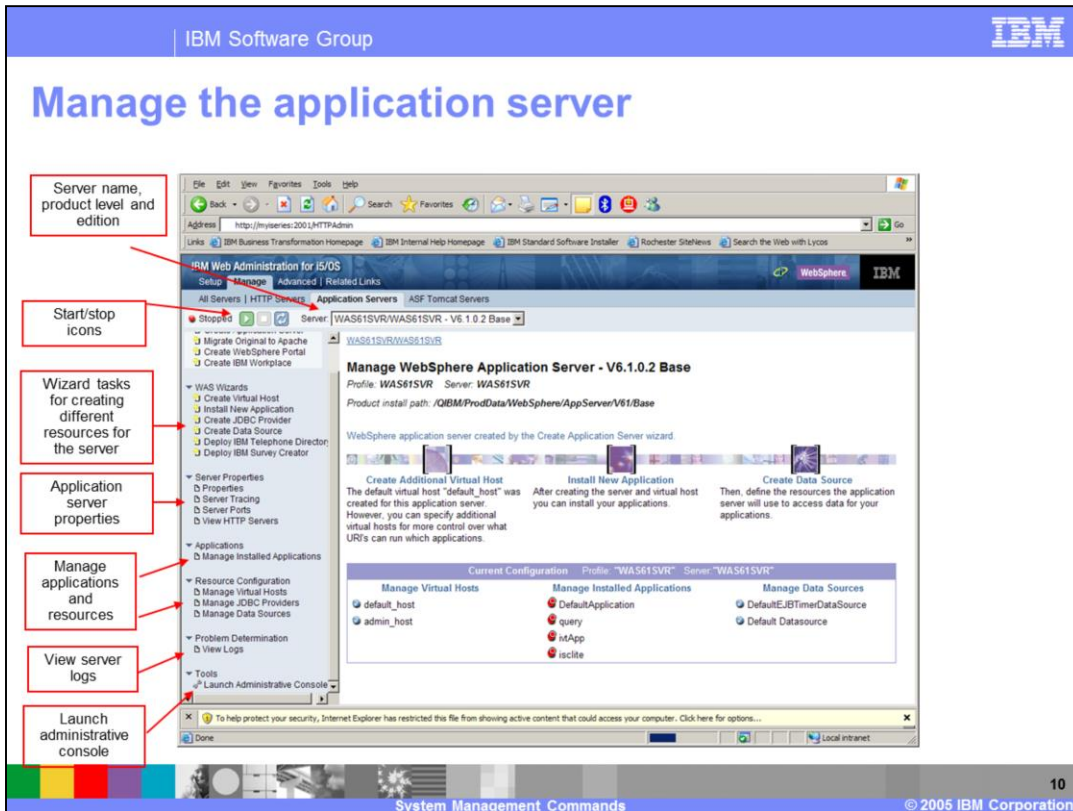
IBM Software Group

IBM

Manage the application server

Server name, product level and edition

Start/stop icons

Wizard tasks for creating different resources for the server

Application server properties

Manage applications and resources

View server logs

Launch administrative console

File Edit View Favorites Tools Help

Back Search Favorites

Address http://myiseries:2001/HTTPAdmin Go

Links IBM Business Transformation Homepage IBM Internal Help Homepage IBM Standard Software Installer Rochester SiteNews Search the Web with Lycos

IBM Web Administration for i5/OS

WebSphere IBM

Setup Manage Advanced Related Links

All Servers HTTP Servers Application Servers ASF Tomcat Servers

Stopped Server: WAS61SVR/WAS61SVR - V6.1.0.2 Base

Migrate Original to Apache
Create WebSphere Portal
Create IBM Workplace

WAS Wizards
Create Virtual Host
Install New Application
Create JDBC Provider
Create Data Source
Deploy IBM Telephone Directory
Deploy IBM Survey Creator

Server Properties
Properties
Server Tracing
Server Ports
View HTTP Servers

Applications
Manage Installed Applications

Resource Configuration
Manage Virtual Hosts
Manage JDBC Providers
Manage Data Sources

Problem Determination
View Logs

Tools
Launch Administrative Console

WAS61SVR/WAS61SVR

Manage WebSphere Application Server - V6.1.0.2 Base

Profile: WAS61SVR Server: WAS61SVR

Product install path: /QIBM/ProdData/WebSphere/AppServer/V61/Base

WebSphere application server created by the Create Application Server wizard.

Create Additional Virtual Host
The default virtual host "default_host" was created for this application server. However, you can specify additional virtual hosts for more control over what URI's can run which applications.

Install New Application
After creating the server and virtual host you can install your applications.

Create Data Source
Then, define the resources the application server will use to access data for your applications.

Current Configuration Profile: "WAS61SVR" Server: "WAS61SVR"

| Manage Virtual Hosts | Manage Installed Applications | Manage Data Sources |
|---|---|---|
| default_host | DefaultApplication | DefaultEJBTimerDataSource |
| admin_host | query | Default Datasource |
| | ivtApp | |
| | isclite | |

To help protect your security, Internet Explorer has restricted this file from showing active content that could access your computer. Click here for options...

Done Local intranet

10

System Management Commands

© 2005 IBM Corporation